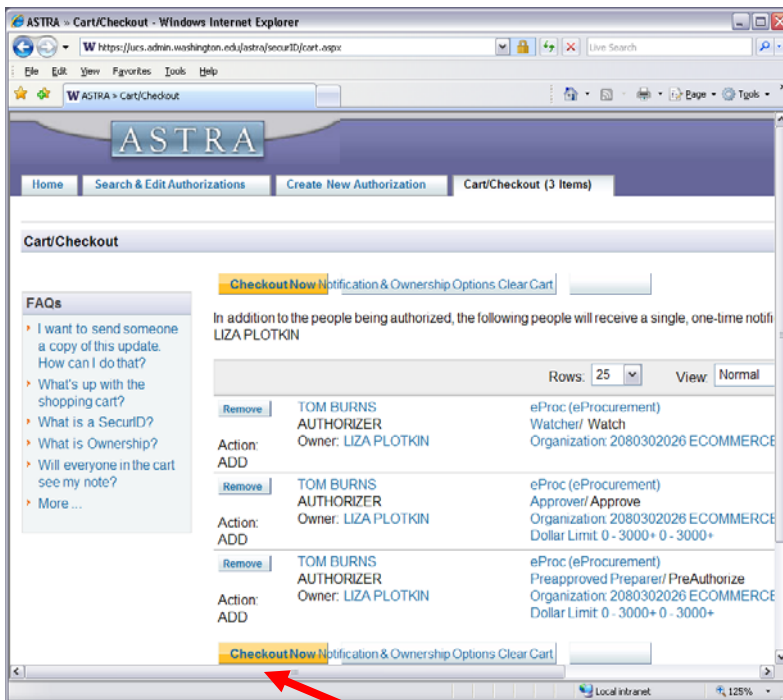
ASTRA » Cart/Checkout - Windows Internet Explorer

https://ucs.admin.washington.edu/astra/securID/cart.aspx

Live Search

File Edit View Favorites Tools Help

ASTRA » Cart/Checkout

Page · Tools ·

ASTRA

Home | Search & Edit Authorizations | Create New Authorization | Cart/Checkout (3 Items)

Cart/Checkout

Checkout Now Notification & Ownership Options Clear Cart

FAQs

I want to send someone a copy of this update. How can I do that?

What's up with the shopping cart?

What is a SecurID?

What is Ownership?

Will everyone in the cart see my note?

More ...

In addition to the people being authorized, the following people will receive a single, one-time notifi
LIZA PLOTKIN

Rows: 25 View: Normal

| | | |
|---|---|---|
| Remove Action: ADD | TOM BURNS AUTHORIZER Owner: LIZA PLOTKIN | eProc (eProcurement) Watcher/ Watch Organization: 2080302026 ECOMMERCE |
| Remove Action: ADD | TOM BURNS AUTHORIZER Owner: LIZA PLOTKIN | eProc (eProcurement) Approver/ Approve Organization: 2080302026 ECOMMERCE Dollar Limit: 0 - 3000+ 0 - 3000+ |
| Remove Action: ADD | TOM BURNS AUTHORIZER Owner: LIZA PLOTKIN | eProc (eProcurement) Preapproved Preparer/ PreAuthorize Organization: 2080302026 ECOMMERCE Dollar Limit: 0 - 3000+ 0 - 3000+ |

Checkout Now Notification & Ownership Options Clear Cart

Local intranet 125%